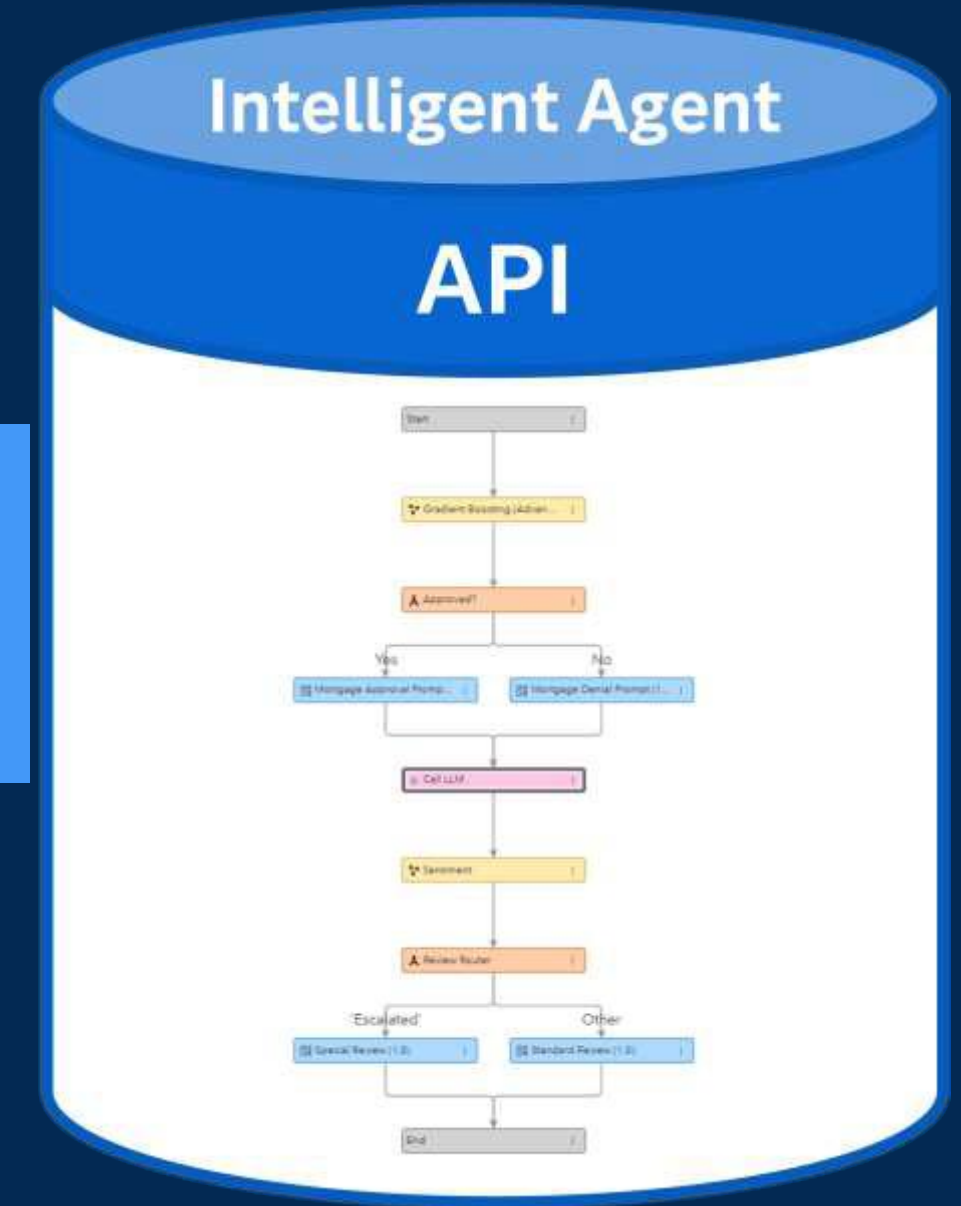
Intelligent Agent

API

Start

Gradient Boosting (Advan...

Approved?

Yes

No

Mortgage Approval Promp...

Mortgage Denial Prompt (1...

Call LLM

Sentiment

Review Router

'Escalated'

Other

Special Review (1.0)

Standard Review (1.0)

End